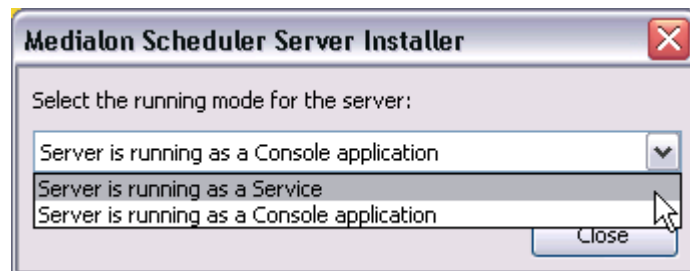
Medialon Scheduler Server Installer

Select the running mode for the server:

Server is running as a Console application

Server is running as a Service
Server is running as a Console application

Close